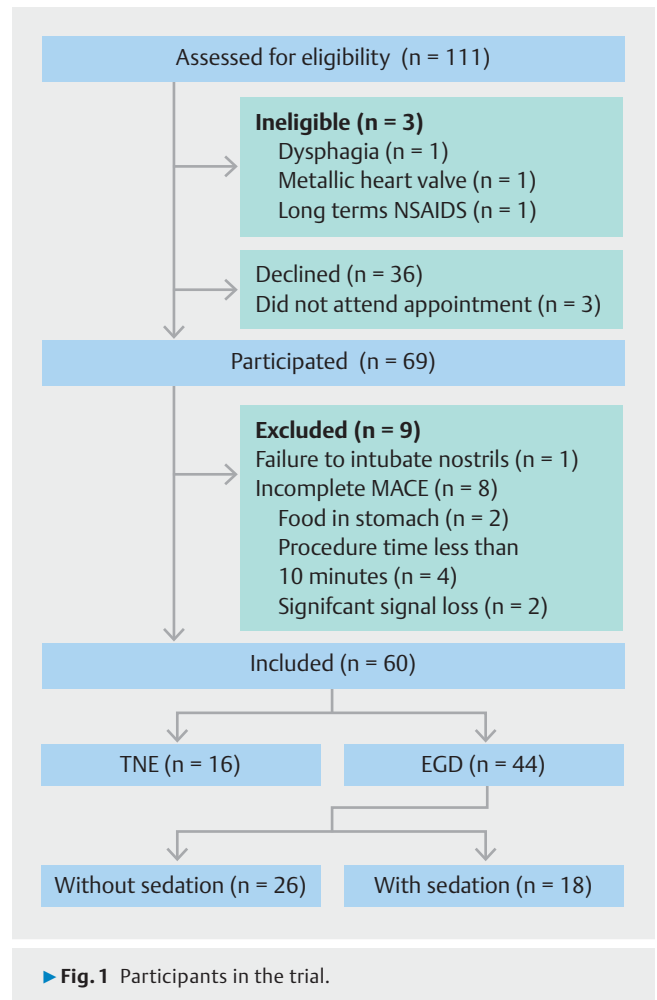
Assessed for eligibility (n = 111)

**Ineligible (n = 3)**
Dysphagia (n = 1)
Metallic heart valve (n = 1)
Long terms NSAIDS (n = 1)

Declined (n = 36)
Did not attend appointment (n = 3)

Participated (n = 69)

**Excluded (n = 9)**
Failure to intubate nostrils (n = 1)
Incomplete MACE (n = 8)
Food in stomach (n = 2)
Procedure time less than 10 minutes (n = 4)
Signifcant signal loss (n = 2)

Included (n = 60)

TNE (n = 16)

EGD (n = 44)

Without sedation (n = 26)

With sedation (n = 18)

▶ **Fig. 1** Participants in the trial.